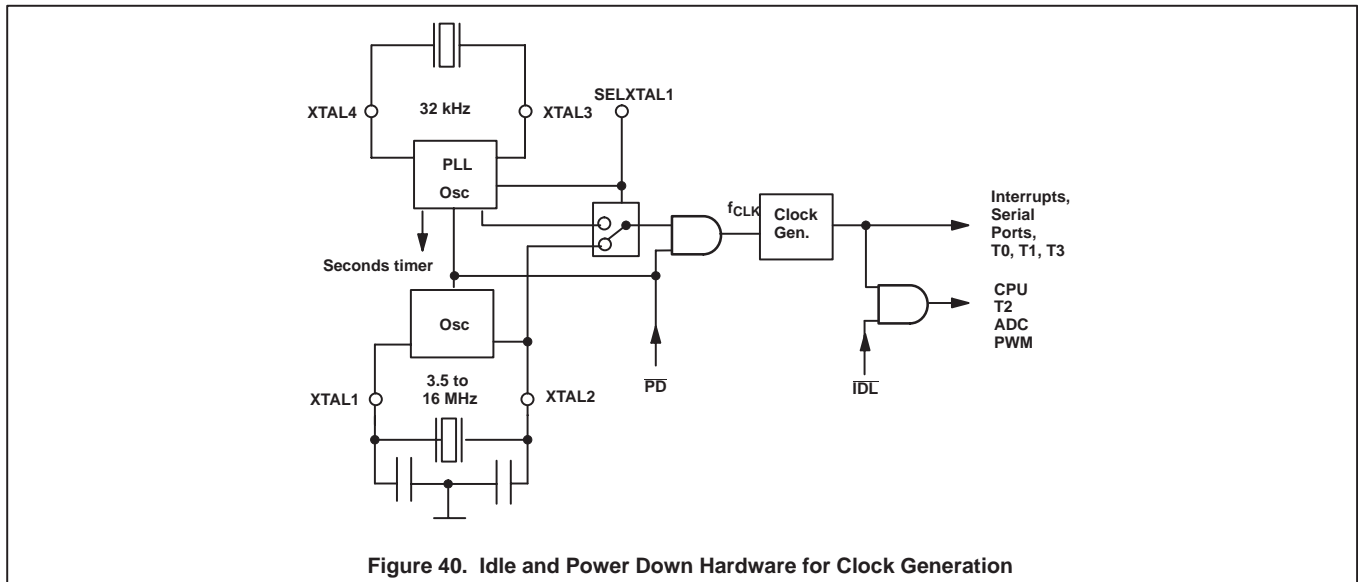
XTAL4
32 kHz
XTAL3
SELXTAL1
PLL
Osc
$f_{CLK}$
Clock Gen.
Interrupts, Serial Ports, T0, T1, T3
Seconds timer
Osc
CPU
T2
ADC
PWM
3.5 to 16 MHz
XTAL1
XTAL2
$\overline{PD}$
$\overline{IDL}$

Figure 40. Idle and Power Down Hardware for Clock Generation